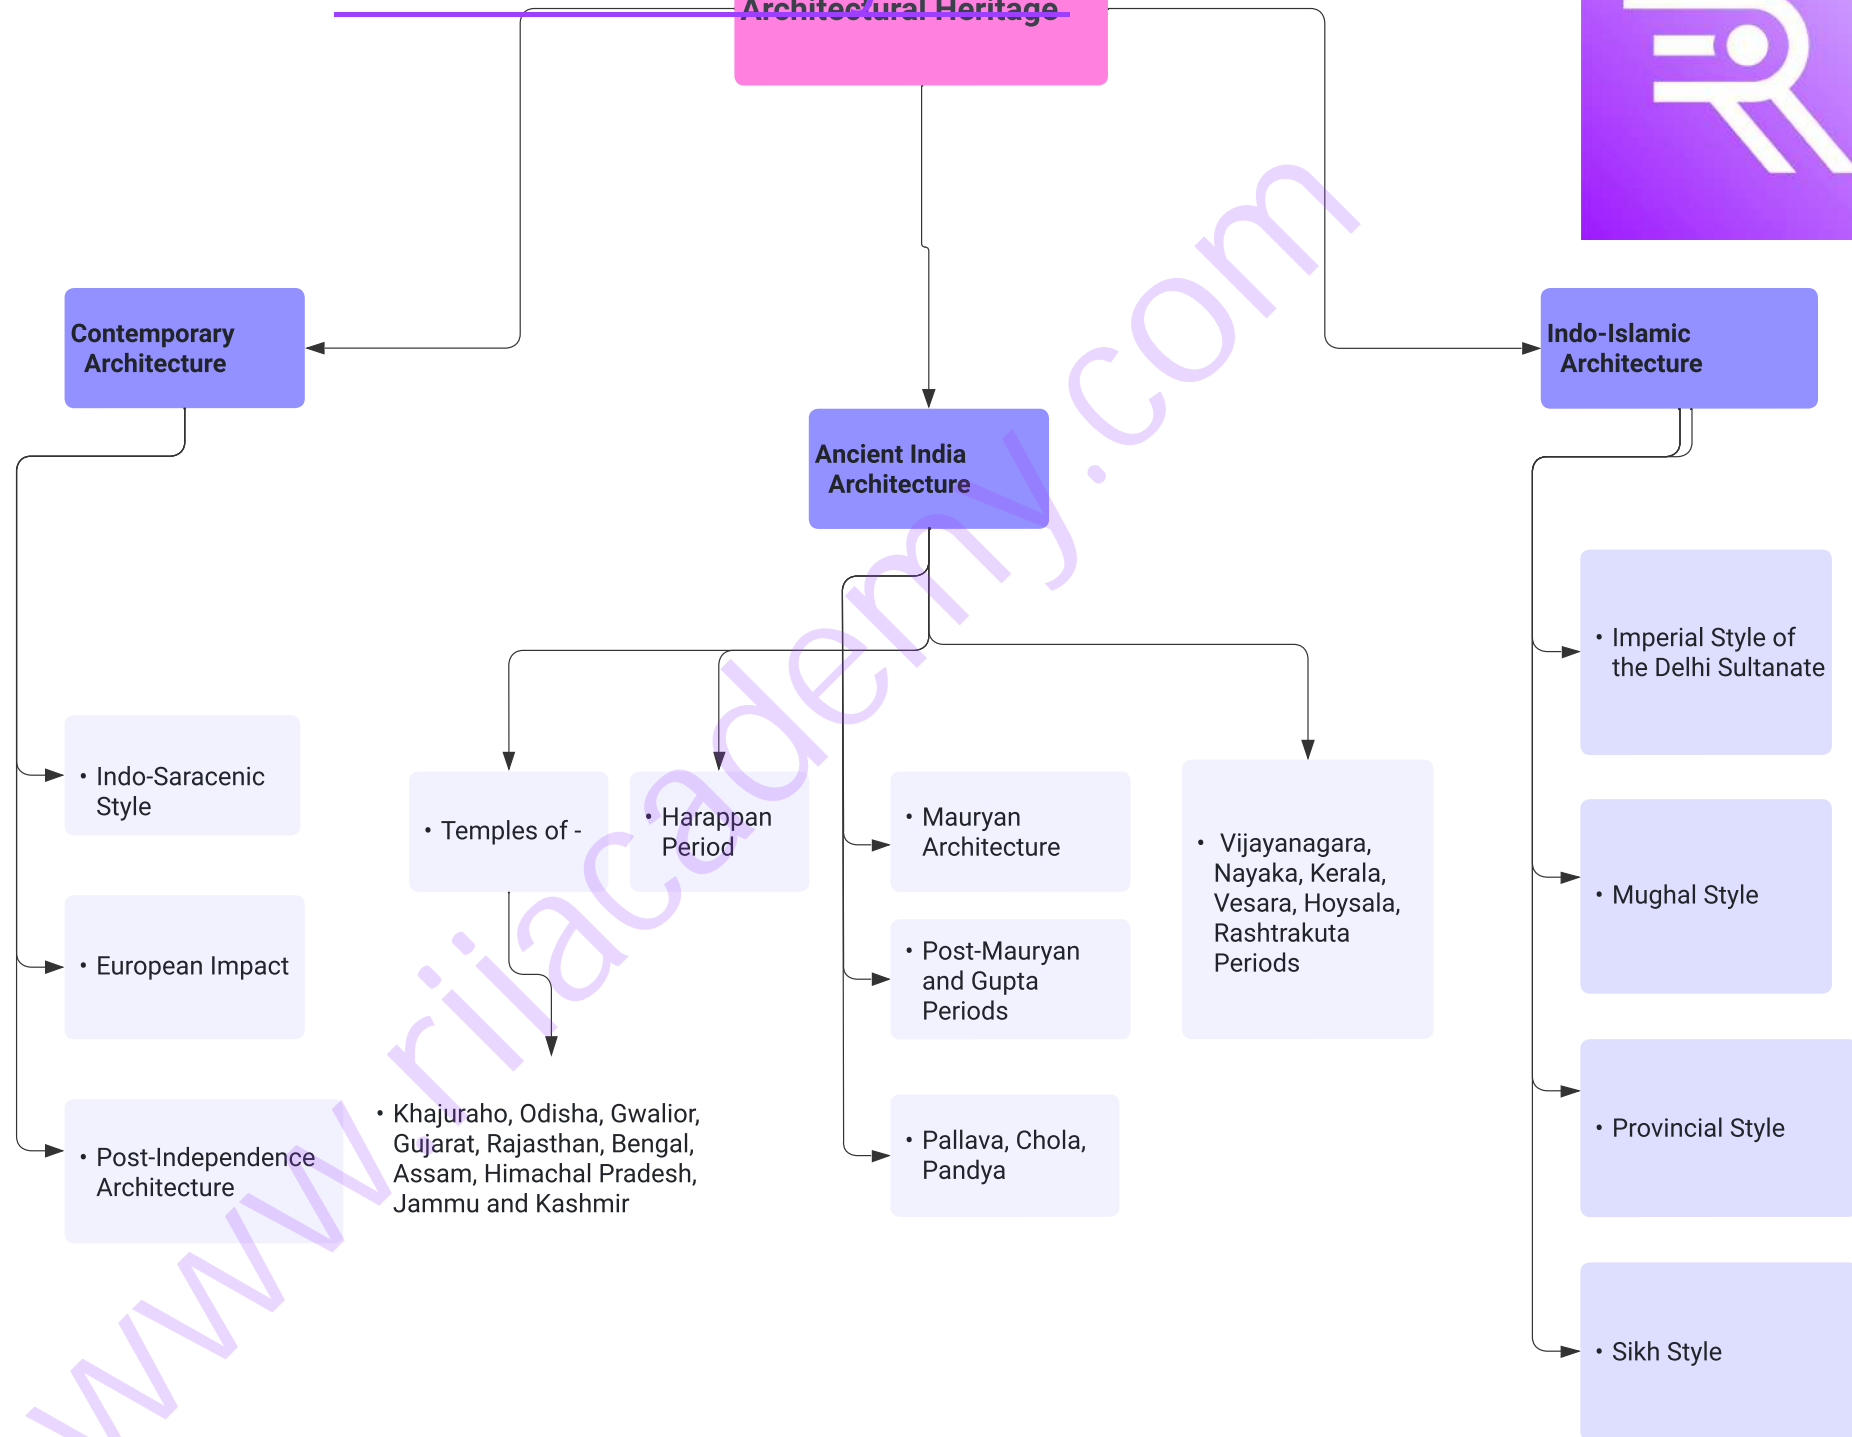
Architectural Heritage

Contemporary Architecture

Ancient India Architecture

Indo-Islamic Architecture

• Indo-Saracenic Style

• European Impact

• Post-Independence Architecture

• Temples of -

• Khajuraho, Odisha, Gwalior, Gujarat, Rajasthan, Bengal, Assam, Himachal Pradesh, Jammu and Kashmir

• Harappan Period

• Mauryan Architecture

• Post-Mauryan and Gupta Periods

• Pallava, Chola, Pandya

• Vijayanagara, Nayaka, Kerala, Vesara, Hoysala, Rashtrakuta Periods

• Imperial Style of the Delhi Sultanate

• Mughal Style

• Provincial Style

• Sikh Style

www.riiacademy.com